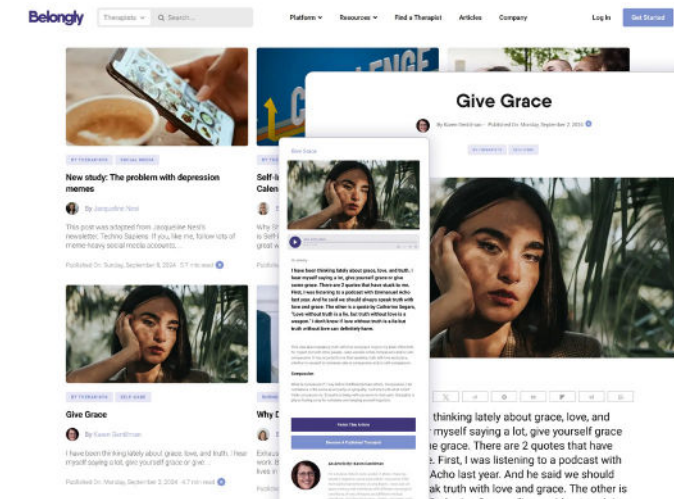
Belongly
Therapists
Search...
Platform
Resources
Find a Therapist
Articles
Company
Log In
Get Started

BY TCHRAHIRIS
SOCIAL MEDIA
New study: The problem with depression memes
By Jacqueline Nesi
This post was adapted from Jacqueline Nesi's newsletter, Techno Sapiens. If you, like me, follow lots of meme-heavy social media accounts...
Published On: Sunday, September 8, 2024 · 5 min read

Self-i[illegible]
Calen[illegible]

BY TCHRAHIRIS
SELF CARE
Give Grace
By Karen Sondtman
I have been thinking lately about grace, love, and truth. I hear myself saying a lot, give yourself grace or give ...

Why D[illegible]

Give Grace
By Karen Sondtman · Published On: Monday, September 2, 2024

Give Grace
I have been thinking lately about grace, love, and truth. I hear myself saying a lot, give yourself grace or give some grace. There are 2 quotes that have stuck to me. First, I was listening to a podcast with Emmanuel Acho last year. And he said we should always speak truth with love and grace. The other is a quote by Catherine Segars, "Love without truth is a lie, but truth without love is a weapon." I don't know if love without truth is a lie but truth without love can definitely harm.
Compassion
Refer This Article
Become a Preferred Therapist
An Article By Karen Sondtman

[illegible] thinking lately about grace, love, and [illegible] myself saying a lot, give yourself grace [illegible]e grace. There are 2 quotes that have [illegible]e. First, I was listening to a podcast with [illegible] Acho last year. And he said we should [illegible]ak truth with love and grace. The other is